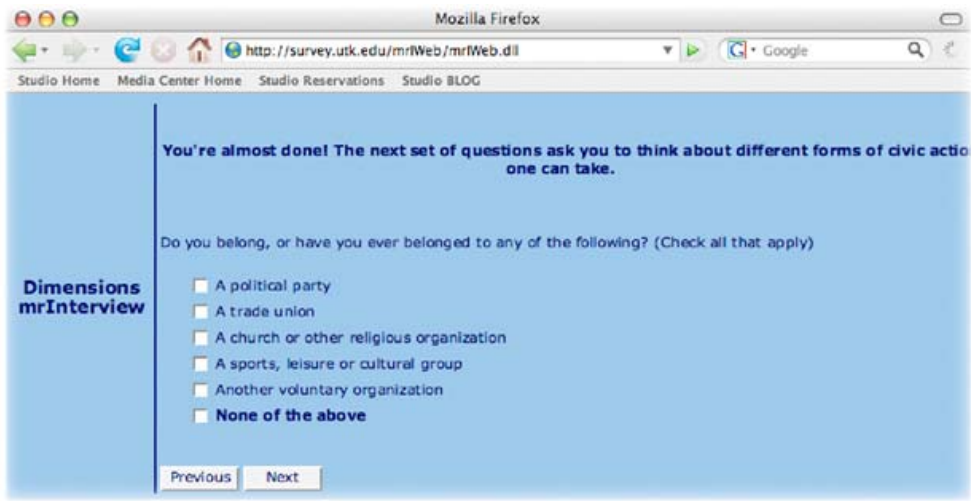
Mozilla Firefox

http://survey.utk.edu/mrIWeb/mrIWeb.dll

Google

Studio Home Media Center Home Studio Reservations Studio BLOG

Dimensions mrInterview

You're almost done! The next set of questions ask you to think about different forms of civic actio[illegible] one can take.

Do you belong, or have you ever belonged to any of the following? (Check all that apply)

A political party
A trade union
A church or other religious organization
A sports, leisure or cultural group
Another voluntary organization
None of the above

Previous Next